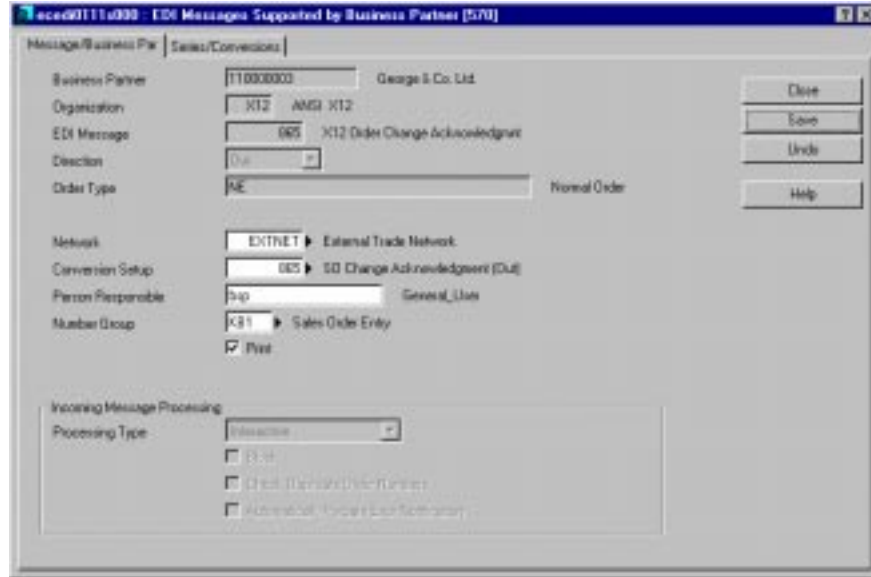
ecedi0111s000 : EDI Messages Supported by Business Partner [570]

Message/Business Ptr | Series/Conversions

Business Partner 110000003 George & Co. Ltd.

Organization X12 ANSI X12

EDI Message 865 X12 Order Change Acknowledgmnt

Direction Out

Order Type NE Normal Order

Network EXTNET External Trade Network

Conversion Setup 865 SO Change Acknowledgment (Out)

Person Responsible bsp General_User

Number Group XB1 Sales Order Entry

Print

Incoming Message Processing

Processing Type Interactive

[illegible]

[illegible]

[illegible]

Close

Save

Undo

Help